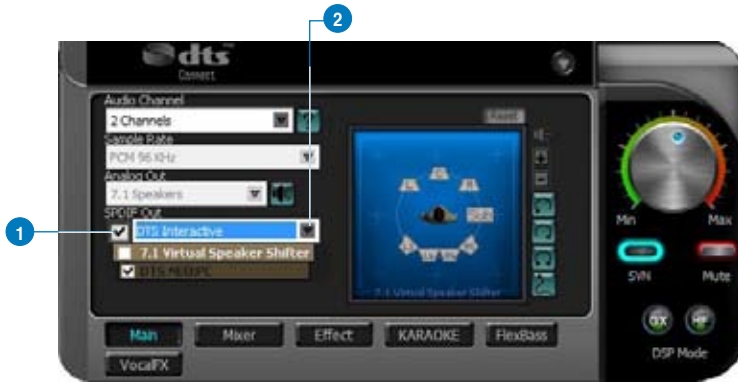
2

dts
Connect

Audio Channel
2 Channels
Sample Rate
PCM 96 KHz
Analog Out
7.1 Speakers
SPDIF Out

1

DTS Interactive
7.1 Virtual Speaker Shifter
DTS NEO:PC

Reset

7.1 Virtual Speaker Shifter

Min
Max
SVN
Mute

Main
Mixer
Effect
KARAOKE
FlexBass
VocalFX

GX
HF
DSP Mode